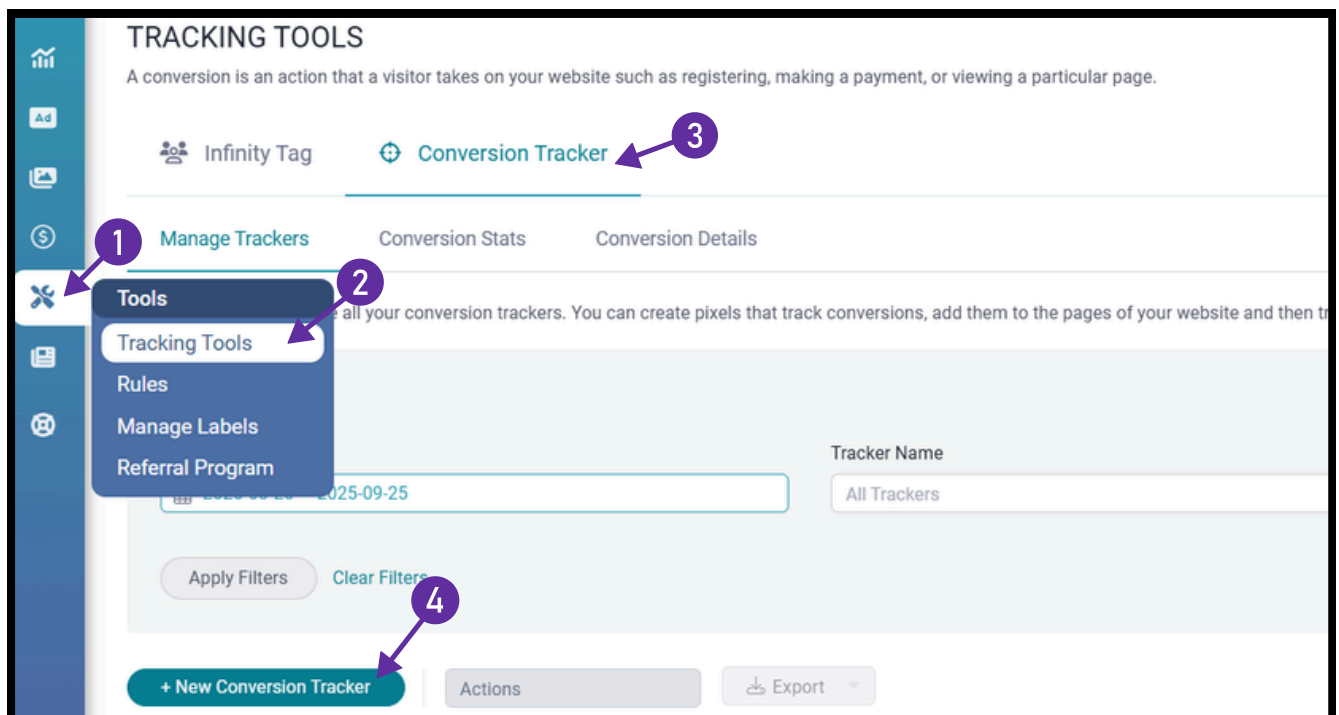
TRACKING TOOLS

A conversion is an action that a visitor takes on your website such as registering, making a payment, or viewing a particular page.

Ad

Infinity Tag

Conversion Tracker

3

Manage Trackers

Conversion Stats

Conversion Details

1

2

Tools

Tracking Tools

Rules

Manage Labels

Referral Program

all your conversion trackers. You can create pixels that track conversions, add them to the pages of your website and then tr

Tracker Name

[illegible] 2025-09-25

All Trackers

Apply Filters

Clear Filters

4

+ New Conversion Tracker

Actions

Export